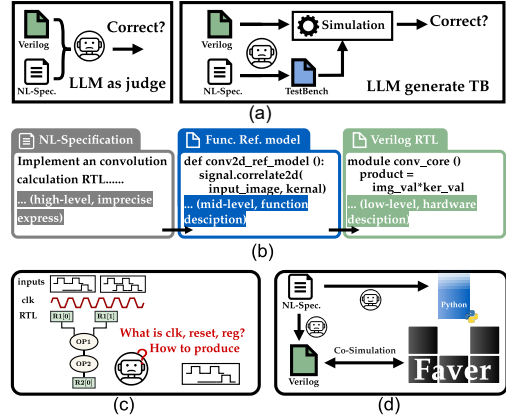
Verilog
NL-Spec.
Correct?
LLM as judge

Verilog
NL-Spec.
Simulation
TestBench
Correct?
LLM generate TB

(a)

NL-Specification
Implement an convolution calculation RTL......
... (high-level, imprecise express)

Func. Ref. model
def conv2d_ref_model ():
signal.correlate2d(
input_image, kernal)
... (mid-level, function description)

Verilog RTL
module conv_core ()
product =
img_val*ker_val
... (low-level, hardware desciption)

(b)

inputs
clk
RTL
R1[0]
R1[1]
OP1
OP2
R2[0]
What is clk, reset, reg?
How to produce

(c)

NL-Spec.
Python
Co-Simulation
Verilog
Faver

(d)